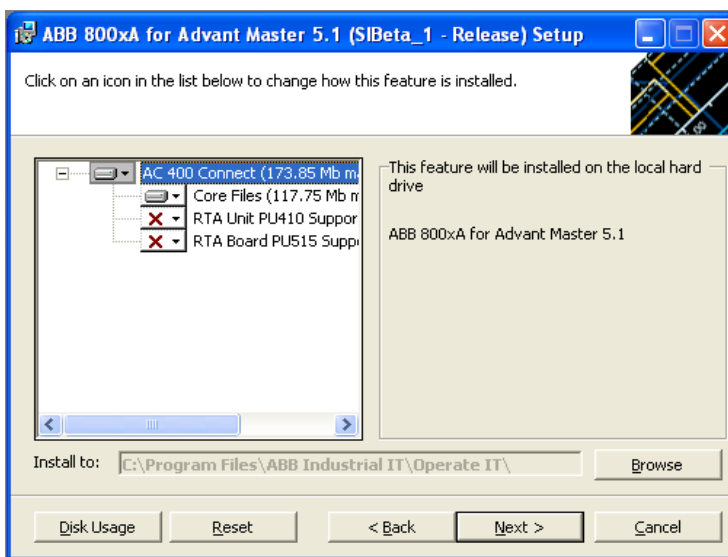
ABB 800xA for Advant Master 5.1 (SIBeta_1 - Release) Setup

Click on an icon in the list below to change how this feature is installed.

AC 400 Connect (173.85 Mb m
Core Files (117.75 Mb m
RTA Unit PU410 Suppor
RTA Board PU515 Supp

This feature will be installed on the local hard drive

ABB 800xA for Advant Master 5.1

Install to: C:\Program Files\ABB Industrial IT\Operate IT\

Browse

Disk Usage | Reset | < Back | Next > | Cancel